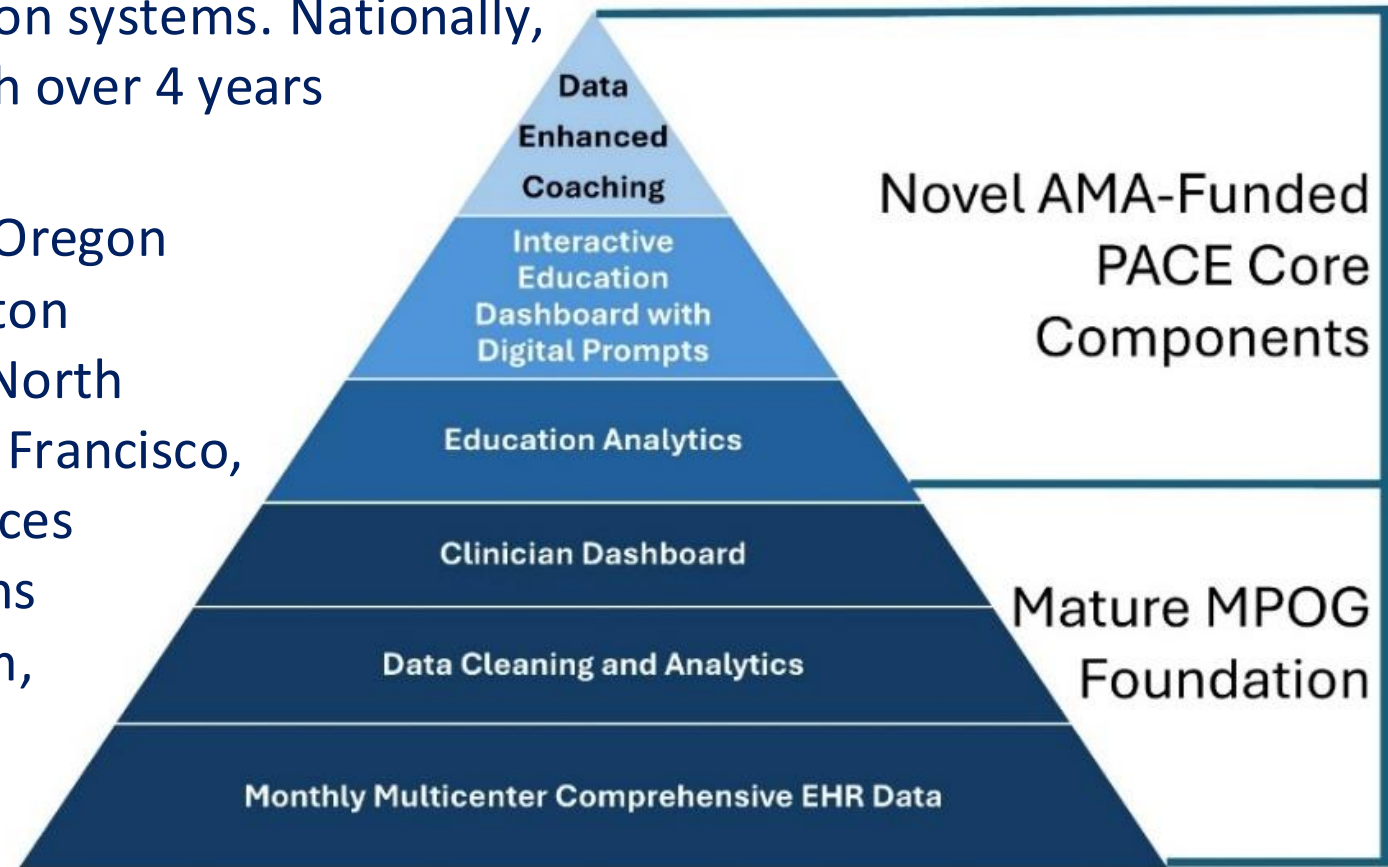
on systems. Nationally,
h over 4 years

Oregon
ton
North
Francisco,
ces
ns
n,

Data Enhanced Coaching

Interactive Education Dashboard with Digital Prompts

Education Analytics

Clinician Dashboard

Data Cleaning and Analytics

Monthly Multicenter Comprehensive EHR Data

Novel AMA-Funded PACE Core Components

Mature MPOG Foundation